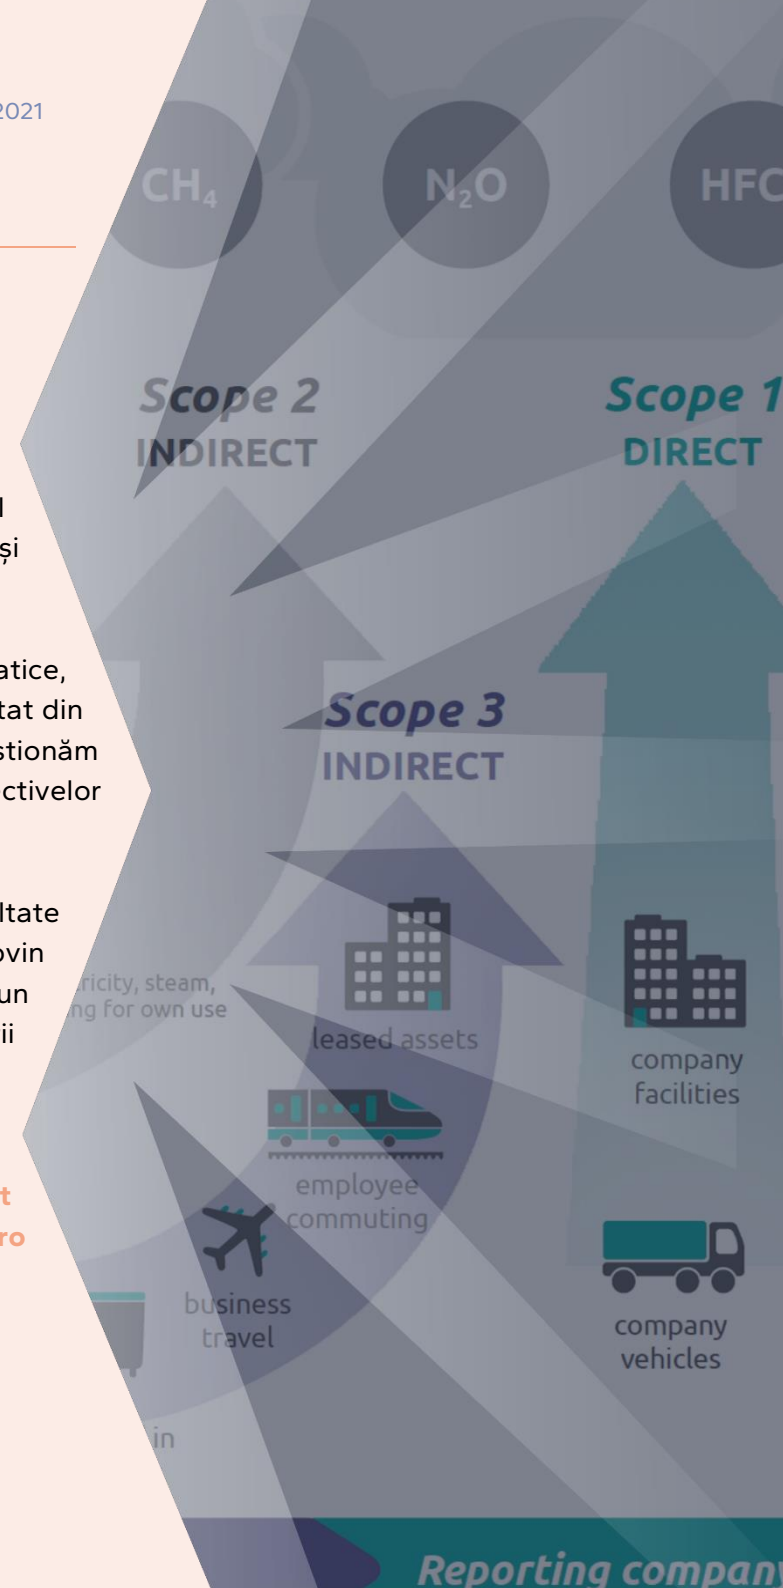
2021

l
și

atice,
tat din
stionăm
ctivelor

ltate
vin
un
ii

t
ro

$CH_4$

$N_2O$

HFC

Scope 2
INDIRECT

Scope 1
DIRECT

Scope 3
INDIRECT

ricity, steam,
ng for own use

leased assets

company facilities

employee commuting

business travel

company vehicles

in

Reporting company